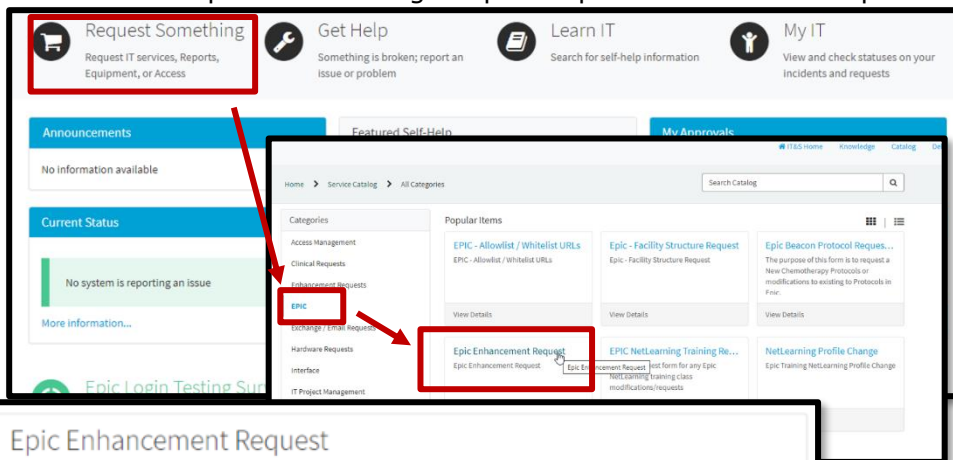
Request Something
Request IT services, Reports, Equipment, or Access

Get Help
Something is broken; report an issue or problem

Learn IT
Search for self-help information

My IT
View and check statuses on your incidents and requests

Announcements
No information available

Current Status
No system is reporting an issue
More information...

Featured Self-Help

My Approvals

Epic Login Testing Sur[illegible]

IT&S Home Knowledge Catalog De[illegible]

Home > Service Catalog > All Categories

Search Catalog

Categories
Access Management
Clinical Requests
Enhancement Requests
EPIC
Exchange / Email Requests
Hardware Requests
Interface
IT Project Management

Popular Items

EPIC - Allowlist / Whitelist URLs
EPIC - Allowlist / Whitelist URLs
View Details

Epic - Facility Structure Request
Epic - Facility Structure Request
View Details

Epic Beacon Protocol Reques...
The purpose of this form is to request a New Chemotherapy Protocols or modifications to existing to Protocols in Epic.
View Details

Epic Enhancement Request
Epic Enhancement Request
Epic Enhancement Request

EPIC NetLearning Training Re...
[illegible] est form for any Epic NetLearning training class modifications/requests

NetLearning Profile Change
Epic Training NetLearning Profile Change

Epic Enhancement Request